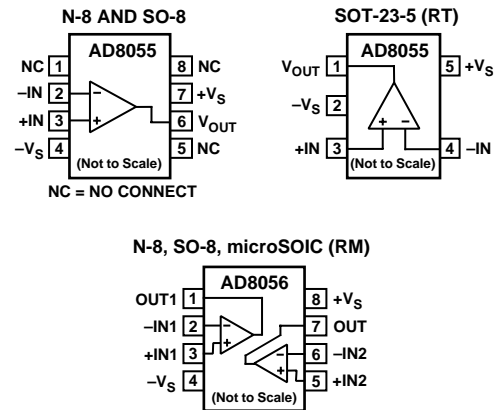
N-8 AND SO-8

AD8055

NC 1
–IN 2
+IN 3
$-V_S$ 4
8 NC
7 $+V_S$
6 $V_{OUT}$
5 NC

–
+

(Not to Scale)

NC = NO CONNECT

SOT-23-5 (RT)

AD8055

$V_{OUT}$ 1
$-V_S$ 2
+IN 3
5 $+V_S$
4 –IN

+ –

(Not to Scale)

N-8, SO-8, microSOIC (RM)

AD8056

OUT1 1
–IN1 2
+IN1 3
$-V_S$ 4
8 $+V_S$
7 OUT
6 –IN2
5 +IN2

–
+
–
+

(Not to Scale)